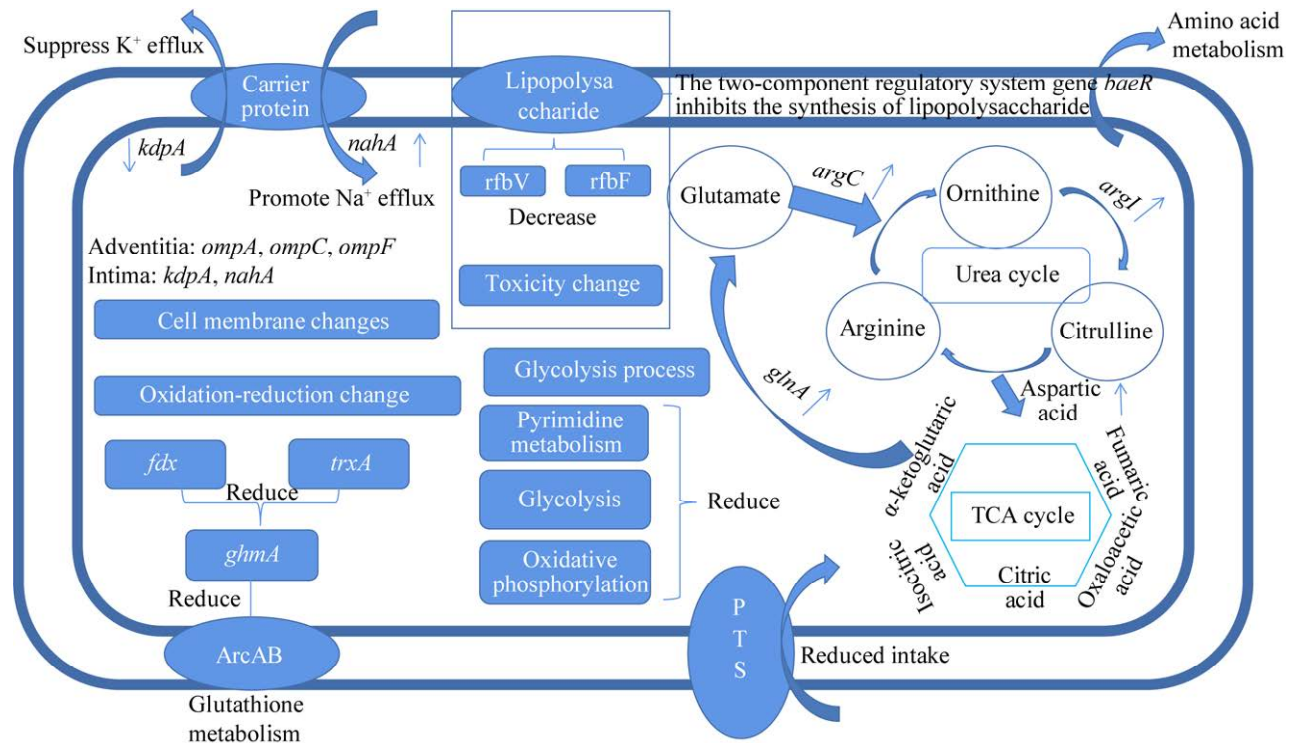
Suppress K$^+$ efflux

Carrier protein

kdpA

nahA

Promote Na$^+$ efflux

Lipopolysaccharide

The two-component regulatory system gene baeR inhibits the synthesis of lipopolysaccharide

Amino acid metabolism

rfbV

rfbF

Decrease

Toxicity change

Adventitia: ompA, ompC, ompF
Intima: kdpA, nahA

Cell membrane changes

Oxidation-reduction change

fdx

trxA

Reduce

ghmA

Reduce

ArcAB

Glutathione metabolism

Glycolysis process

Pyrimidine metabolism

Glycolysis

Oxidative phosphorylation

Reduce

PTS

Reduced intake

Glutamate

argC

Ornithine

argI

Urea cycle

Arginine

Citrulline

glnA

Aspartic acid

α-ketoglutaric acid

Fumaric acid

TCA cycle

Isocitric acid

Citric acid

Oxaloacetic acid